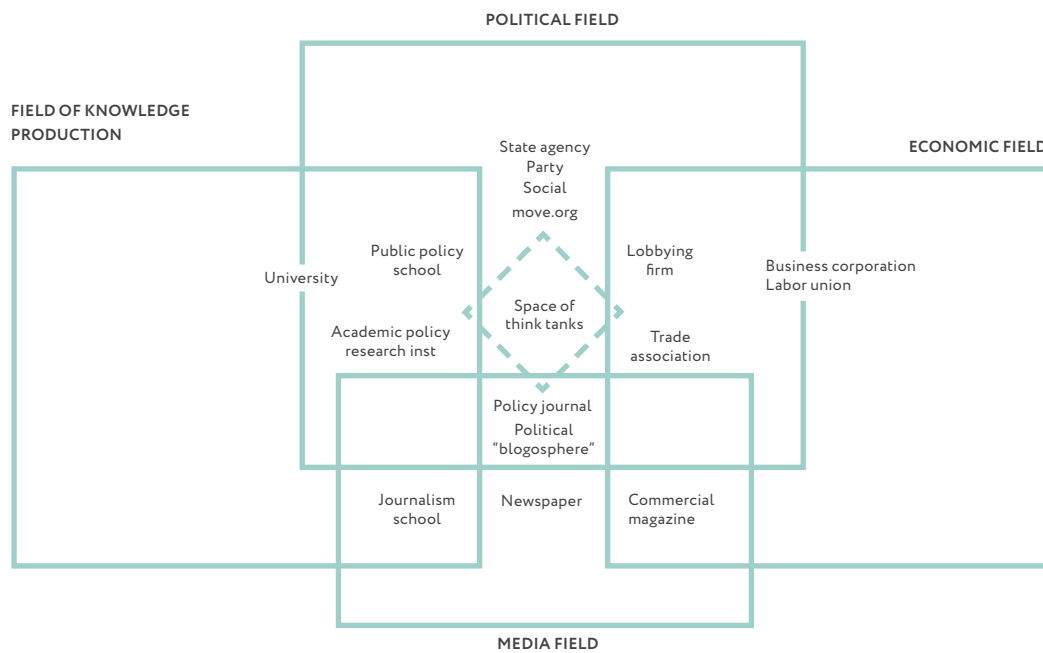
POLITICAL FIELD

FIELD OF KNOWLEDGE PRODUCTION

ECONOMIC FIELD

State agency
Party
Social
move.org

University

Public policy school

Lobbying firm

Business corporation
Labor union

Space of think tanks

Academic policy research inst

Trade association

Policy journal
Political "blogosphere"

Journalism school

Newspaper

Commercial magazine

MEDIA FIELD